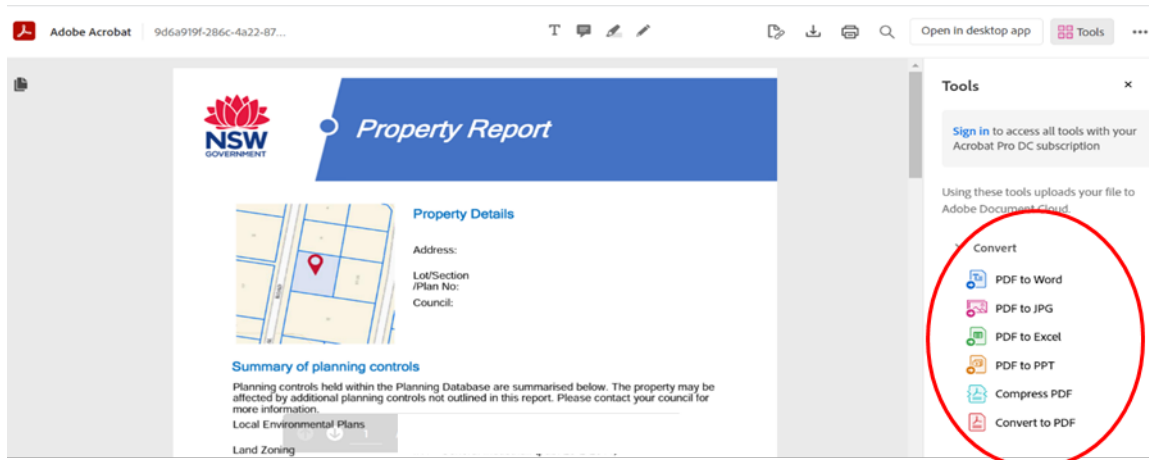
Adobe Acrobat 9d6a919f-286c-4a22-87...

Open in desktop app
Tools

NSW GOVERNMENT

Property Report

Property Details

Address:

Lot/Section /Plan No:

Council:

Summary of planning controls

Planning controls held within the Planning Database are summarised below. The property may be affected by additional planning controls not outlined in this report. Please contact your council for more information.

Local Environmental Plans

Land Zoning

1

Tools

Sign in to access all tools with your Acrobat Pro DC subscription

Using these tools uploads your file to Adobe Document Cloud.

Convert

PDF to Word

PDF to JPG

PDF to Excel

PDF to PPT

Compress PDF

Convert to PDF